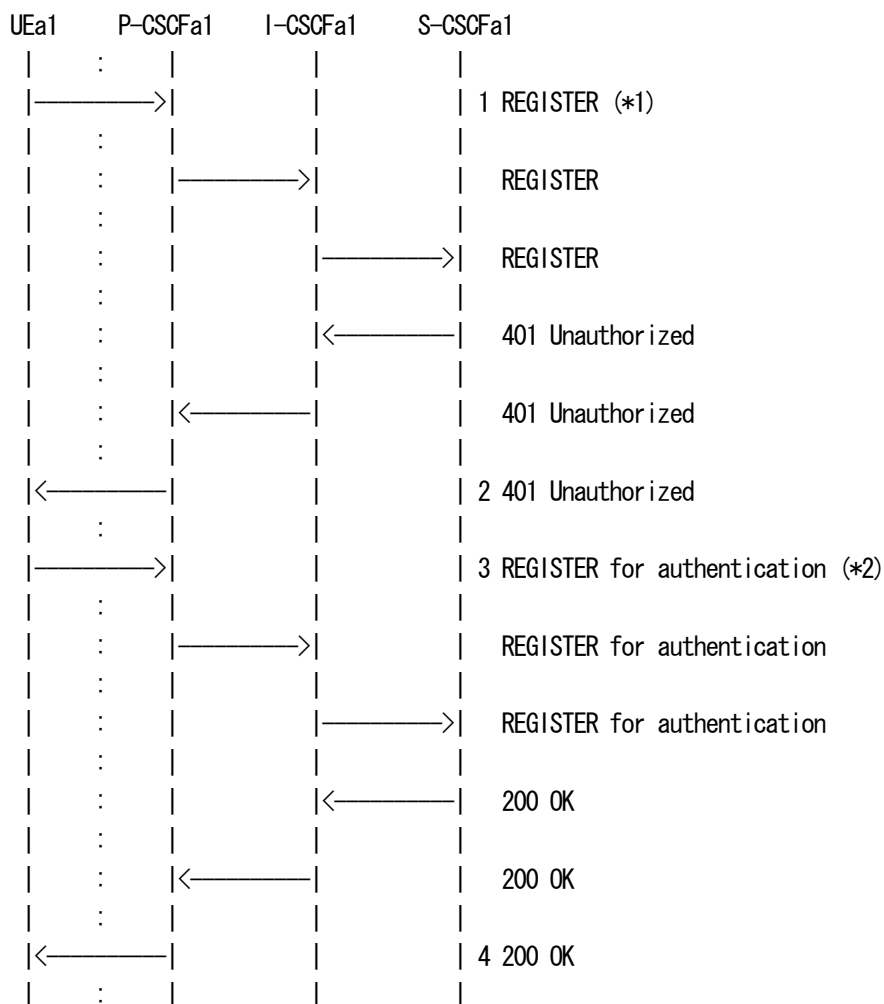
UEa1 P-CSCFa1 I-CSCFa1 S-CSCFa1

1 REGISTER (*1)

REGISTER

REGISTER

401 Unauthorized

401 Unauthorized

2 401 Unauthorized

3 REGISTER for authentication (*2)

REGISTER for authentication

REGISTER for authentication

200 OK

200 OK

4 200 OK